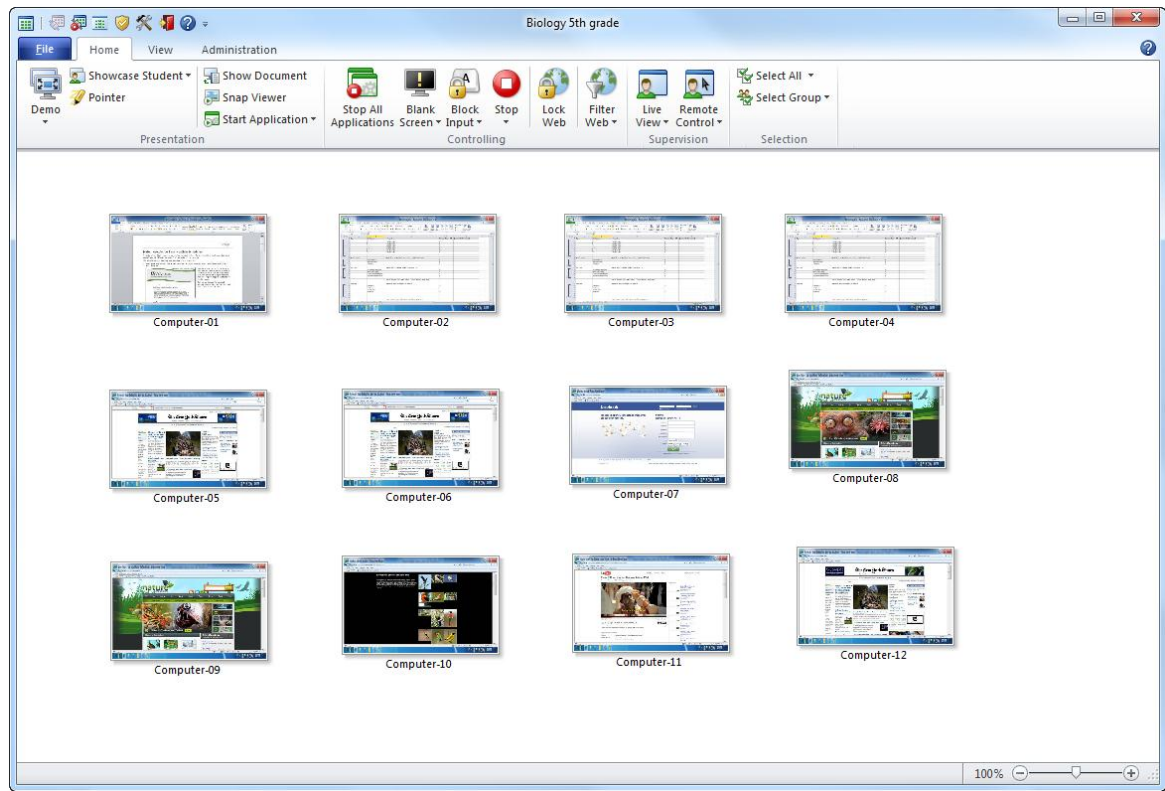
Biology 5th grade

File
Home
View
Administration

Demo
Showcase Student
Pointer
Show Document
Snap Viewer
Start Application
Presentation

Stop All Applications
Blank Screen
Block Input
Stop
Lock Web
Filter Web
Controlling

Live View
Remote Control
Supervision

Select All
Select Group
Selection

Computer-01
Computer-02
Computer-03
Computer-04
Computer-05
Computer-06
Computer-07
Computer-08
Computer-09
Computer-10
Computer-11
Computer-12

100%